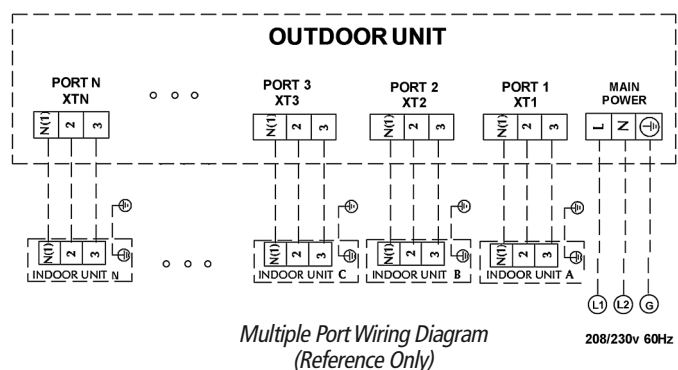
OUTDOOR UNIT

PORT N
XTN

N(1) 2 3

PORT 3
XT3

N(1) 2 3

PORT 2
XT2

N(1) 2 3

PORT 1
XT1

N(1) 2 3

MAIN
POWER

L N

N(1) 2 3
INDOOR UNIT N

N(1) 2 3
INDOOR UNIT C

N(1) 2 3
INDOOR UNIT B

N(1) 2 3
INDOOR UNIT A

L1 L2 G

Multiple Port Wiring Diagram
(Reference Only)

208/230v 60Hz